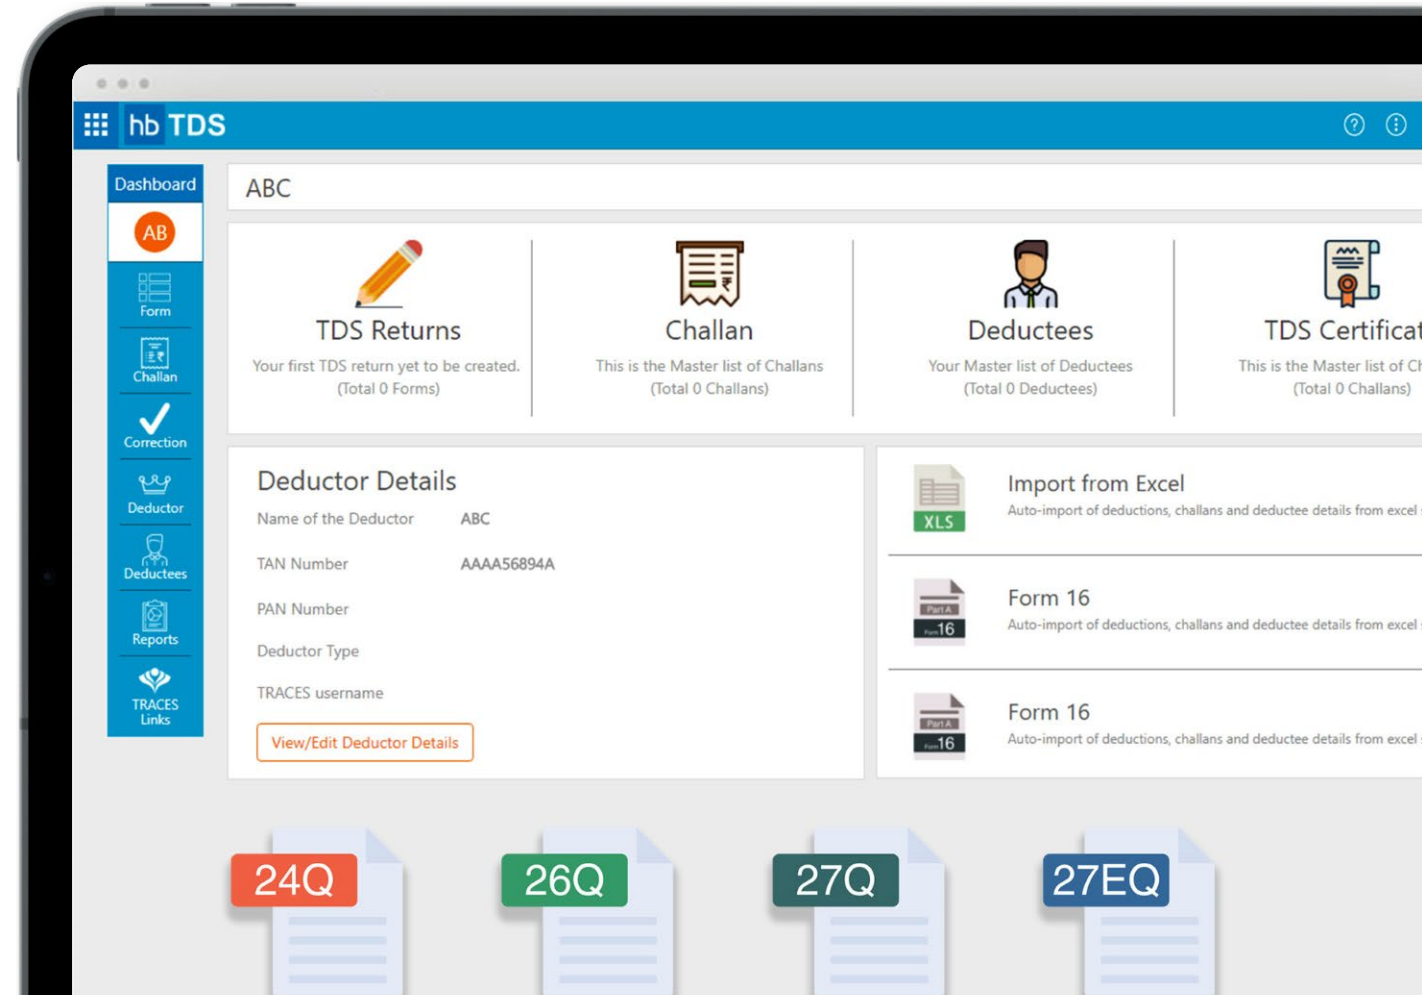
hb TDS

Dashboard
AB
Form
Challan
Correction
Deductor
Deductees
Reports
TRACES Links

ABC

TDS Returns
Your first TDS return yet to be created.
(Total 0 Forms)

Challan
This is the Master list of Challans
(Total 0 Challans)

Deductees
Your Master list of Deductees
(Total 0 Deductees)

TDS Certificat
This is the Master list of Ch
(Total 0 Challans)

Deductor Details

| Name of the Deductor | ABC |
|---|---|
| TAN Number | AAAA56894A |
| PAN Number | |
| Deductor Type | |
| TRACES username | |

View/Edit Deductor Details

XLS
Import from Excel
Auto-import of deductions, challans and deductee details from excel

Part A
Form 16
Form 16
Auto-import of deductions, challans and deductee details from excel

Part A
Form 16
Form 16
Auto-import of deductions, challans and deductee details from excel

24Q
26Q
27Q
27EQ